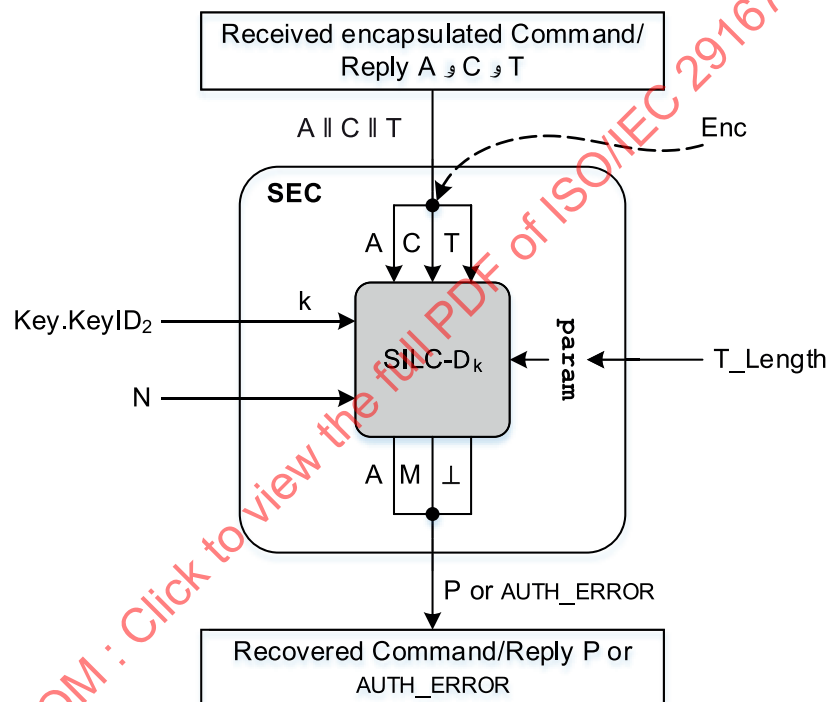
Received encapsulated Command/ Reply A و C و T

A ‖ C ‖ T

Enc

SEC

A C T

Key.KeyID$_2$

k

N

SILC-D$_k$

param

T_Length

A M ⊥

P or AUTH_ERROR

Recovered Command/Reply P or AUTH_ERROR

OM : Click to view the full PDF of ISO/IEC 2916